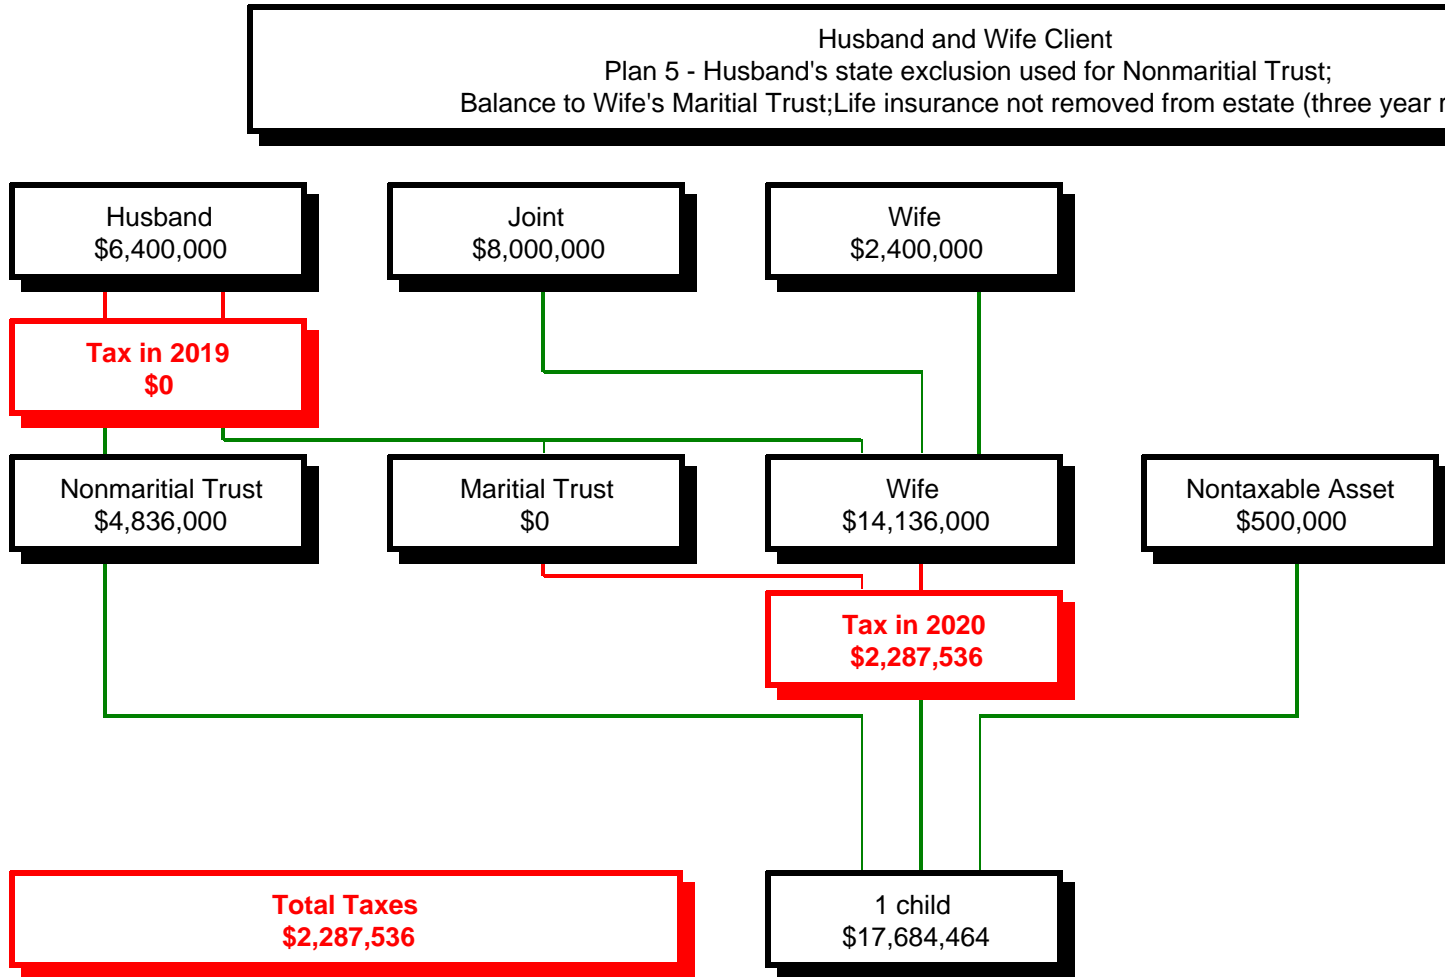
Husband and Wife Client
Plan 5 - Husband's state exclusion used for Nonmaritial Trust;
Balance to Wife's Maritial Trust;Life insurance not removed from estate (three year r

Husband
$6,400,000

Joint
$8,000,000

Wife
$2,400,000

Tax in 2019
$0

Nonmaritial Trust
$4,836,000

Maritial Trust
$0

Wife
$14,136,000

Nontaxable Asset
$500,000

Tax in 2020
$2,287,536

Total Taxes
$2,287,536

1 child
$17,684,464